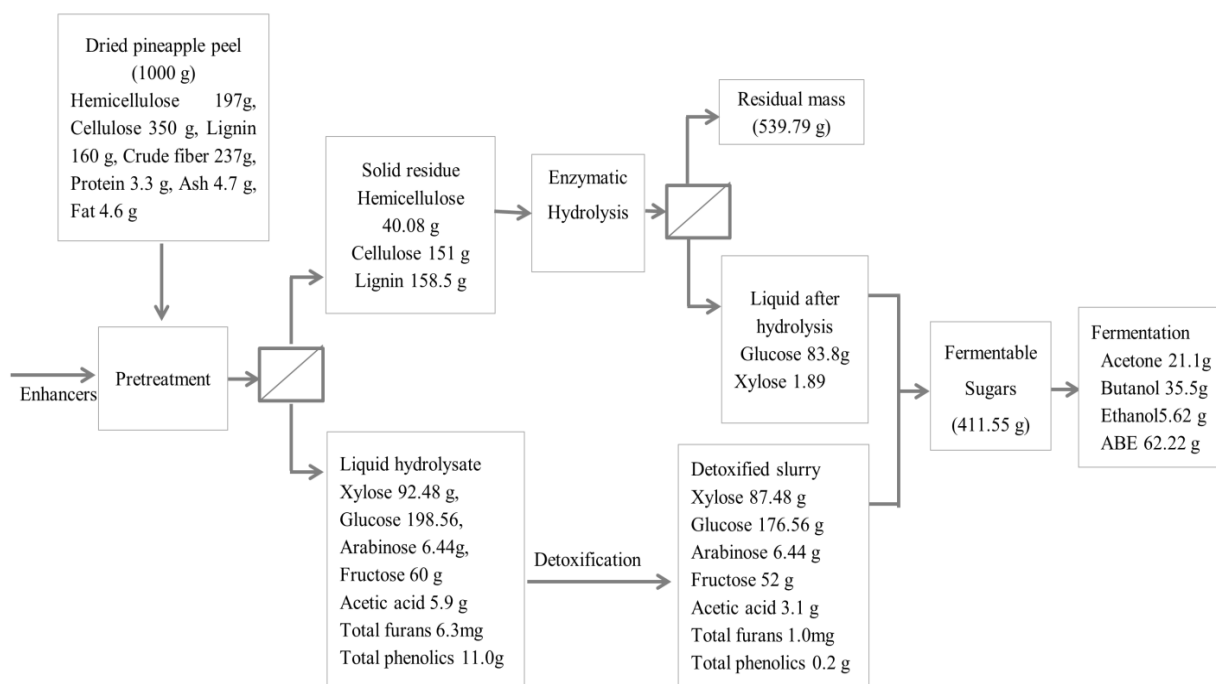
Dried pineapple peel (1000 g)
Hemicellulose 197g, Cellulose 350 g, Lignin 160 g, Crude fiber 237g, Protein 3.3 g, Ash 4.7 g, Fat 4.6 g

Enhancers

Pretreatment

Solid residue
Hemicellulose 40.08 g
Cellulose 151 g
Lignin 158.5 g

Enzymatic Hydrolysis

Residual mass (539.79 g)

Liquid after hydrolysis
Glucose 83.8g
Xylose 1.89

Fermentable Sugars (411.55 g)

Fermentation
Acetone 21.1g
Butanol 35.5g
Ethanol5.62 g
ABE 62.22 g

Liquid hydrolysate
Xylose 92.48 g,
Glucose 198.56,
Arabinose 6.44g,
Fructose 60 g
Acetic acid 5.9 g
Total furans 6.3mg
Total phenolics 11.0g

Detoxification

Detoxified slurry
Xylose 87.48 g
Glucose 176.56 g
Arabinose 6.44 g
Fructose 52 g
Acetic acid 3.1 g
Total furans 1.0mg
Total phenolics 0.2 g